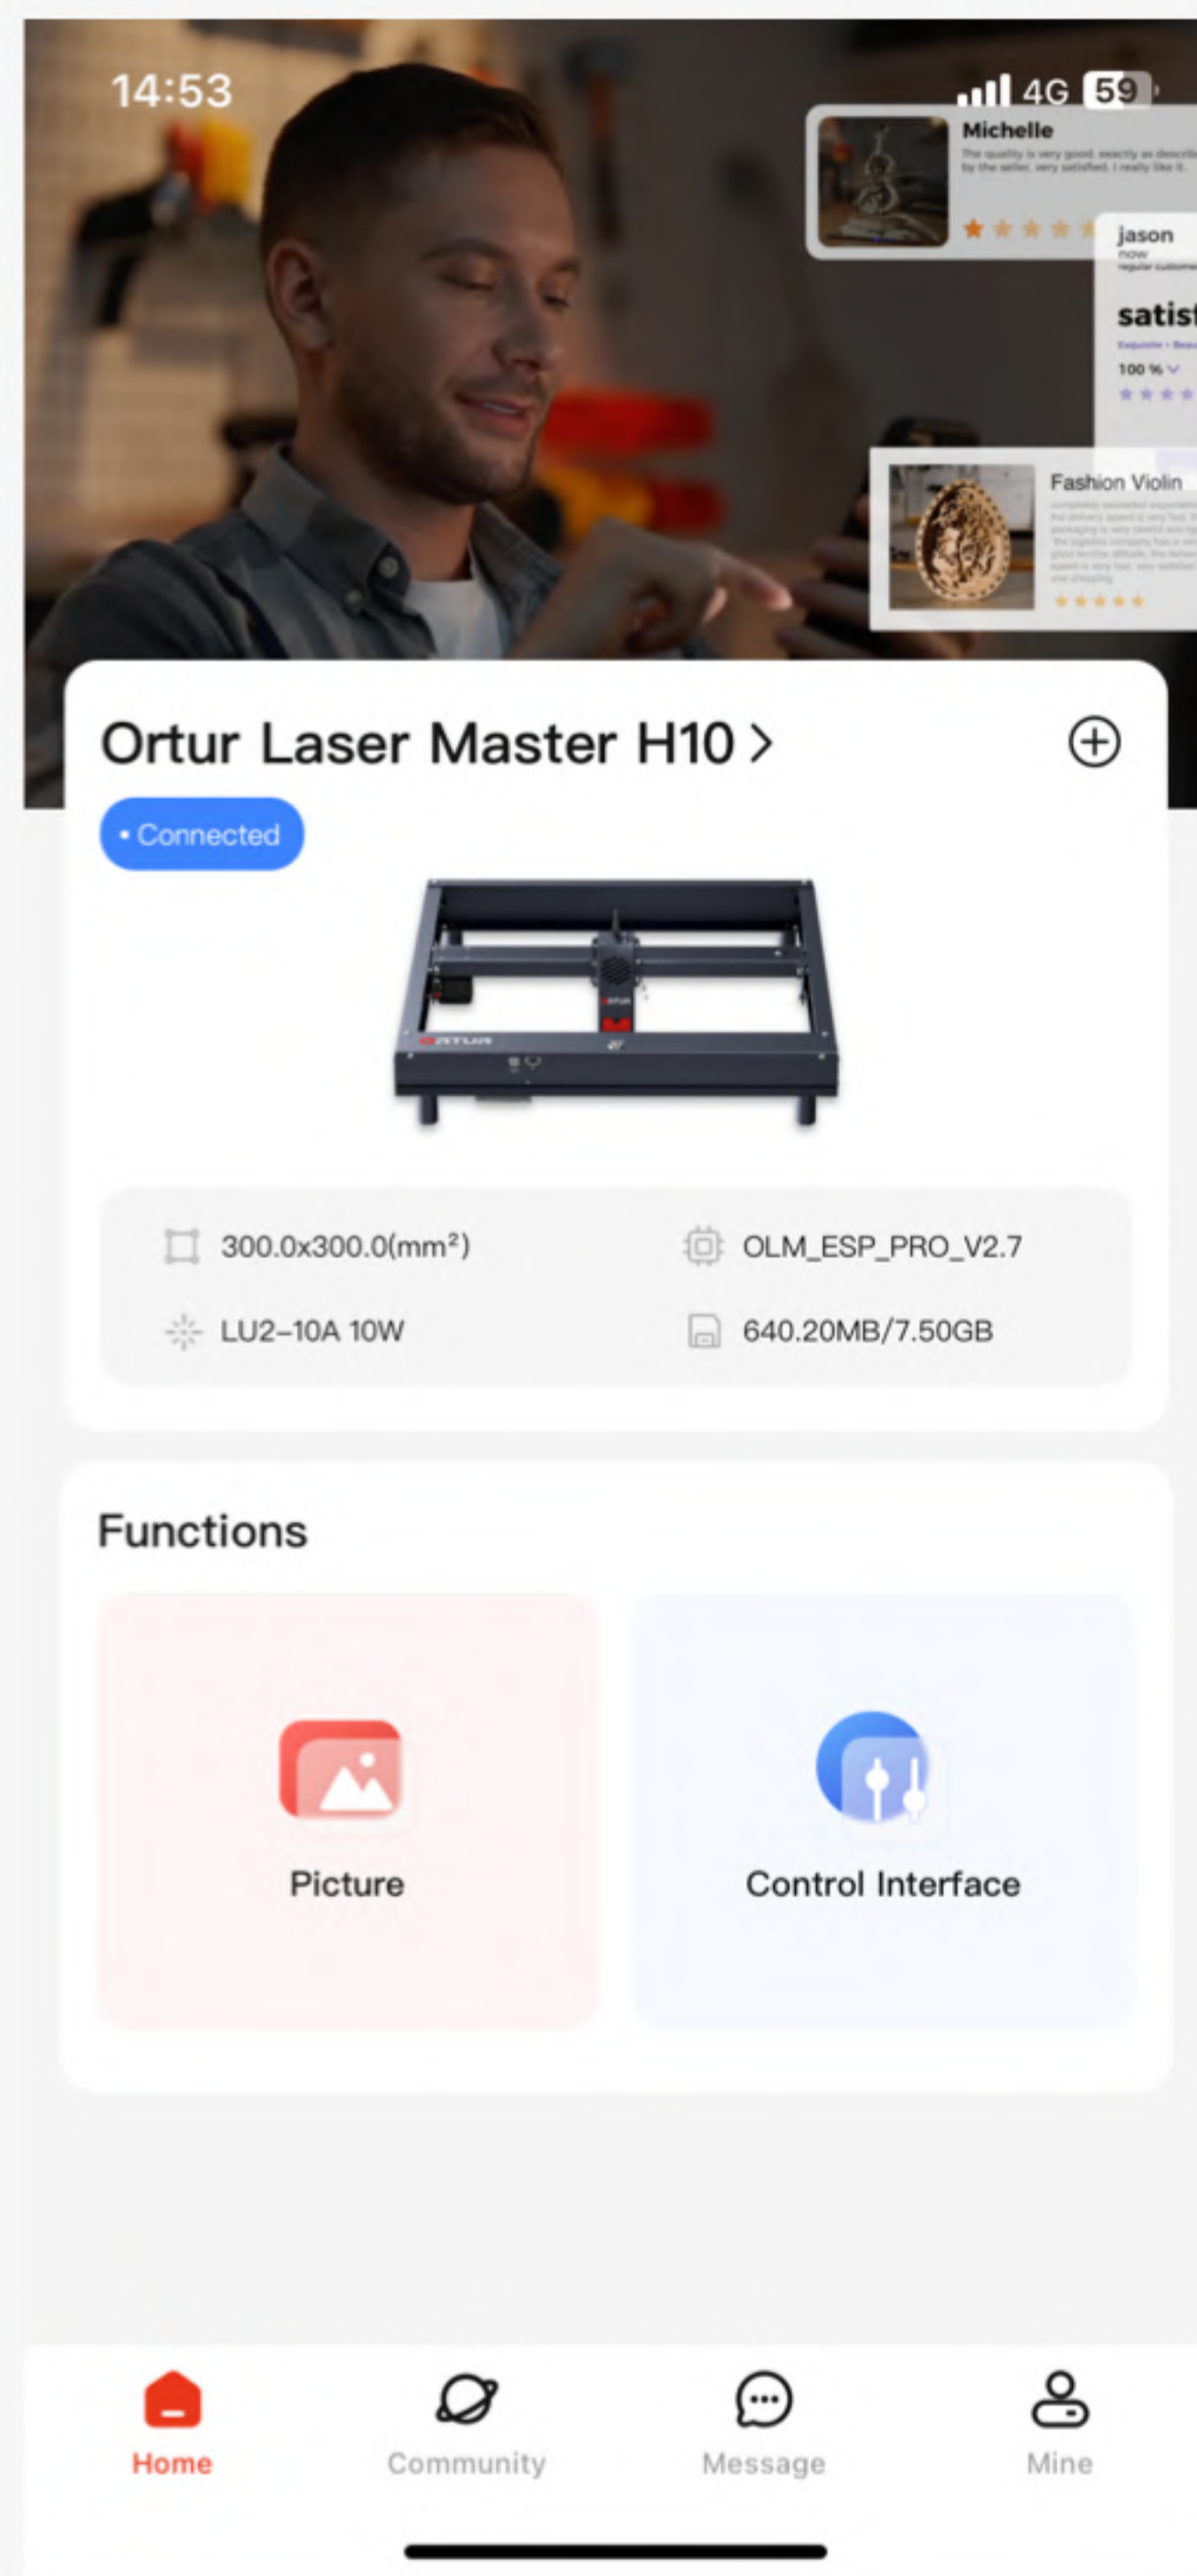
14:53

4G 59

Michelle

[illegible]

jason

now

satis

100 %

Fashion Violin

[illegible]

Ortur Laser Master H10 >

• Connected

300.0x300.0(mm²)

OLM_ESP_PRO_V2.7

LU2-10A 10W

640.20MB/7.50GB

Functions

Picture

Control Interface

Home

Community

Message

Mine